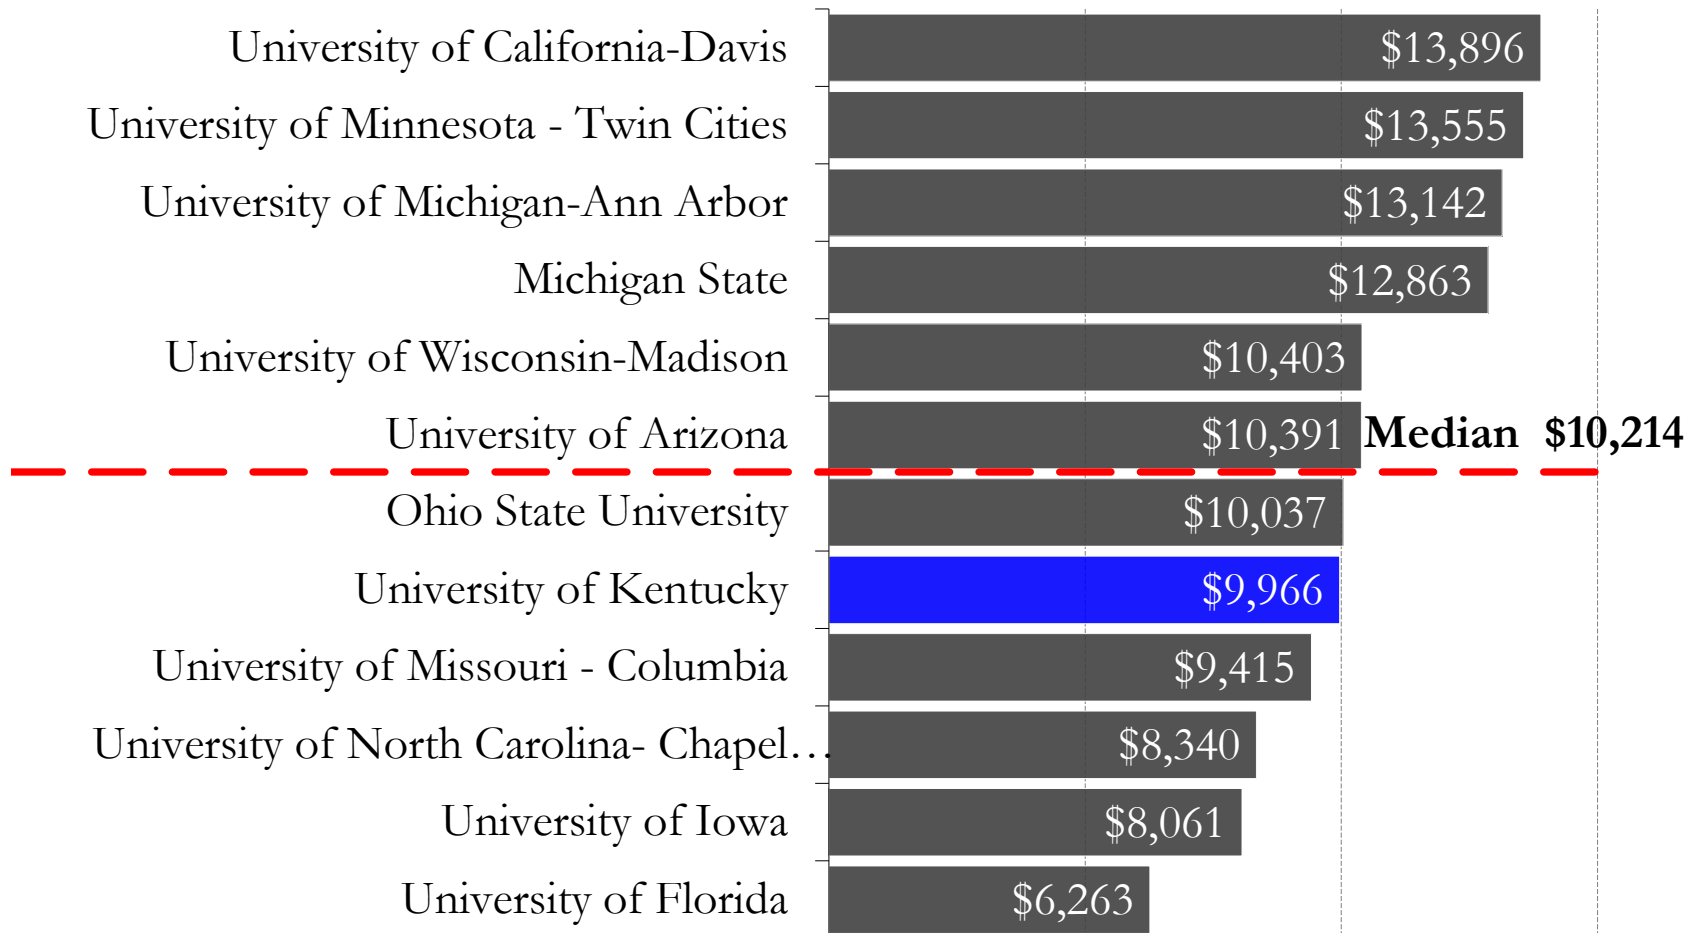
University of California-Davis $13,896
University of Minnesota - Twin Cities $13,555
University of Michigan-Ann Arbor $13,142
Michigan State $12,863
University of Wisconsin-Madison $10,403
University of Arizona $10,391
Median $10,214
Ohio State University $10,037
University of Kentucky $9,966
University of Missouri - Columbia $9,415
University of North Carolina- Chapel… $8,340
University of Iowa $8,061
University of Florida $6,263